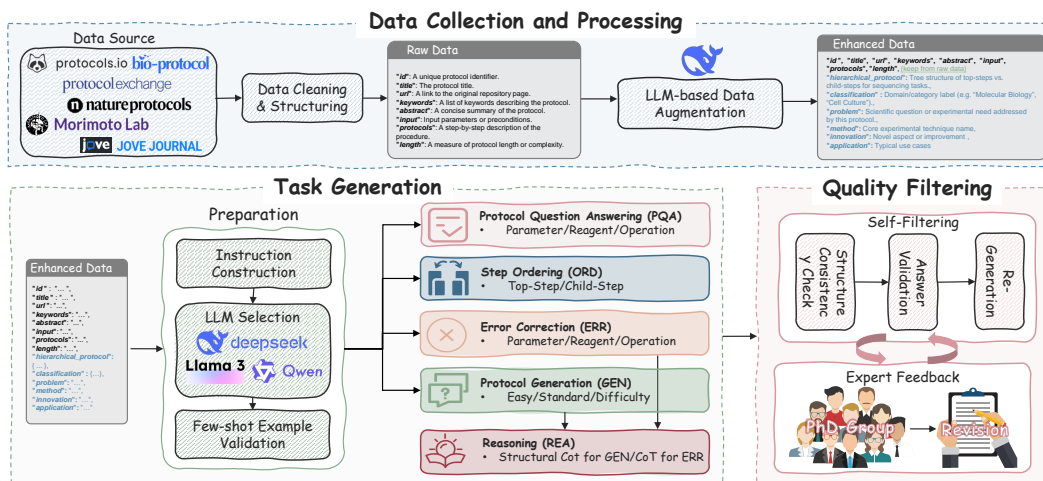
Data Collection and Processing

Data Source

protocols.io bio-protocol

protocol exchange

nature protocols

Morimoto Lab

JoVE JOVE JOURNAL

Data Cleaning & Structuring

Raw Data

"id": A unique protocol identifier.
"title": The protocol title.
"url": A link to the original repository page.
"keywords": A list of keywords describing the protocol.
"abstract": A concise summary of the protocol.
"input": Input parameters or preconditions.
"protocols": A step-by-step description of the procedure.
"length": A measure of protocol length or complexity.

LLM-based Data Augmentation

Enhanced Data

"id", "title", "url", "keywords", "abstract", "input", "protocols", "length", (keep from raw data)
"hierarchical_protocol": Tree structure of top-steps vs. child-steps for sequencing tasks.,
"classification": Domain/category label (e.g. "Molecular Biology", "Cell Culture").,
"problem": Scientific question or experimental need addressed by this protocol.,
"method": Core experimental technique name,
"innovation": Novel aspect or improvement ,
"application": Typical use cases

Task Generation

Preparation

Enhanced Data

"id": "...",
"title": "...",
"url": "...",
"keywords": "...",
"abstract": "...",
"input": "...",
"protocols": "...",
"length": "...",
"hierarchical_protocol": {...},
"classification": {...},
"problem": "...",
"method": "...",
"innovation": "...",
"application": "..."

Instruction Construction

LLM Selection

deepseek

Llama 3

Qwen

Few-shot Example Validation

Protocol Question Answering (PQA)
• Parameter/Reagent/Operation

Step Ordering (ORD)
• Top-Step/Child-Step

Error Correction (ERR)
• Parameter/Reagent/Operation

Protocol Generation (GEN)
• Easy/Standard/Difficulty

Reasoning (REA)
• Structural Cot for GEN/CoT for ERR

Quality Filtering

Self-Filtering

Structure Consistency Check

Answer Validation

Re-Generation

Expert Feedback

PhD Group

Revision